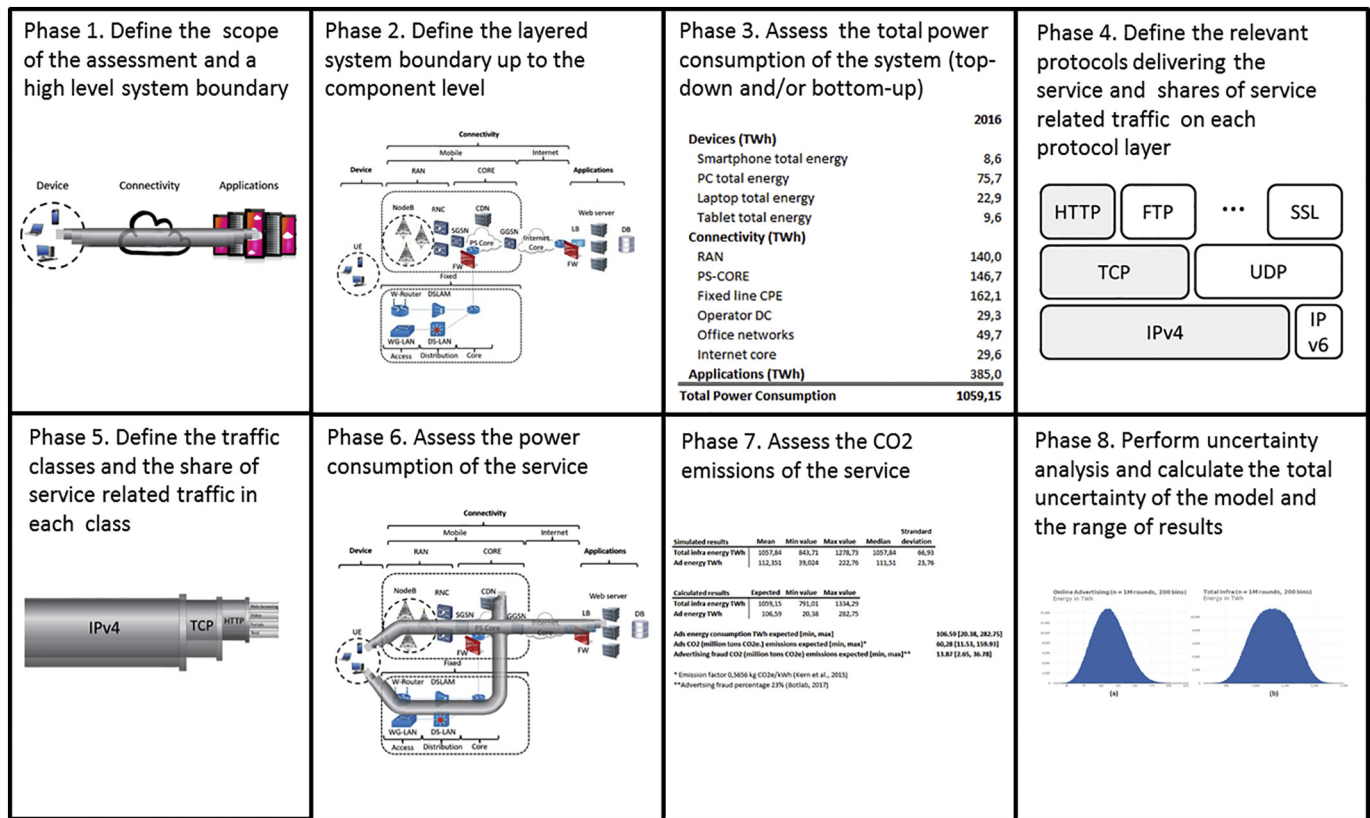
Phase 1. Define the scope of the assessment and a high level system boundary

Device Connectivity Applications

Phase 2. Define the layered system boundary up to the component level

Connectivity
Mobile Internet
Device RAN CORE Applications
NodeB RNC CDN
SGSN GGSN Web server
PS Core Internet Core LB DB
UE FW FW
Fixed
W-Router DSLAM
WG-LAN DS-LAN
Access Distribution Core

Phase 3. Assess the total power consumption of the system (top-down and/or bottom-up)

| | 2016 |
|---|---|
| Devices (TWh) | |
| Smartphone total energy | 8,6 |
| PC total energy | 75,7 |
| Laptop total energy | 22,9 |
| Tablet total energy | 9,6 |
| Connectivity (TWh) | |
| RAN | 140,0 |
| PS-CORE | 146,7 |
| Fixed line CPE | 162,1 |
| Operator DC | 29,3 |
| Office networks | 49,7 |
| Internet core | 29,6 |
| Applications (TWh) | 385,0 |
| Total Power Consumption | 1059,15 |

Phase 4. Define the relevant protocols delivering the service and shares of service related traffic on each protocol layer

HTTP FTP ••• SSL
TCP UDP
IPv4 IP v6

Phase 5. Define the traffic classes and the share of service related traffic in each class

IPv4 TCP HTTP

Phase 6. Assess the power consumption of the service

Connectivity
Mobile Internet
Device RAN CORE Applications
NodeB RNC CDN
SGSN GGSN Web server
PS Core LB DB
UE FW FW
Fixed
W-Router DSLAM
WG-LAN DS-LAN
Access Distribution Core

Phase 7. Assess the CO2 emissions of the service

| Simulated results | Mean | Min value | Max value | Median | Strandard deviation |
|---|---|---|---|---|---|
| Total infra energy TWh | 1057,84 | 843,71 | 1278,73 | 1057,84 | 66,93 |
| Ad energy TWh | 112,351 | 39,024 | 222,76 | 111,51 | 23,76 |

| Calculated results | Expected | Min value | Max value |
|---|---|---|---|
| Total infra energy TWh | 1059,15 | 791,01 | 1334,29 |
| Ad energy TWh | 106,59 | 20,38 | 282,75 |

Ads energy consumption TWh expected [min, max] 106.59 [20.38, 282.75]
Ads CO2 (million tons CO2e) emissions expected [min, max]* 60,28 [11.53, 159.93]
Advertising fraud CO2 (million tons CO2e) emissions expected [min, max]** 13.87 [2.65, 36.78]

* Emission factor 0,5656 kg CO2e/kWh (Kern et al., 2015)
**Advertising fraud percentage 23% (Botlab, 2017)

Phase 8. Perform uncertainty analysis and calculate the total uncertainty of the model and the range of results

Online Advertising (n = 1M rounds, 200 bins)
Energy in TWh
(a)

Total Infra (n = 1M rounds, 200 bins)
Energy in TWh
(b)